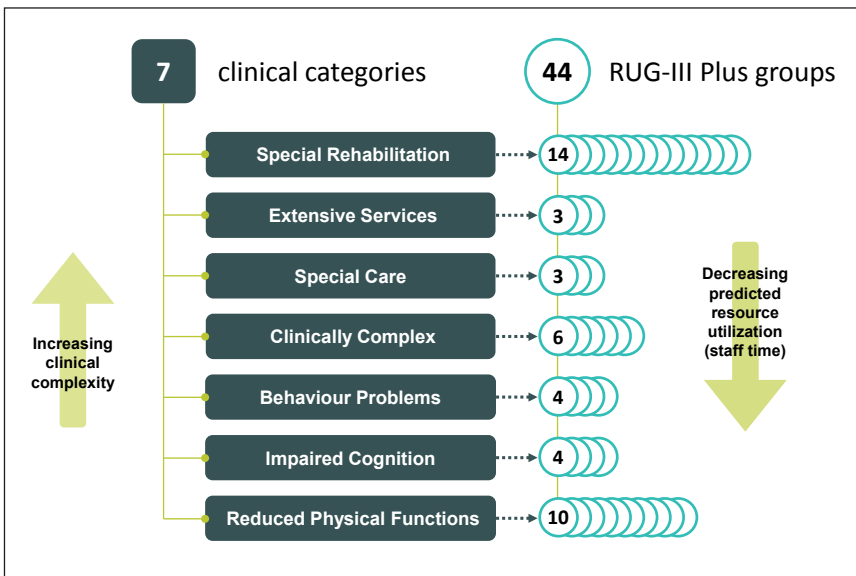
7 clinical categories

44 RUG-III Plus groups

Special Rehabilitation 14

Extensive Services 3

Special Care 3

Clinically Complex 6

Behaviour Problems 4

Impaired Cognition 4

Reduced Physical Functions 10

Increasing clinical complexity

Decreasing predicted resource utilization (staff time)